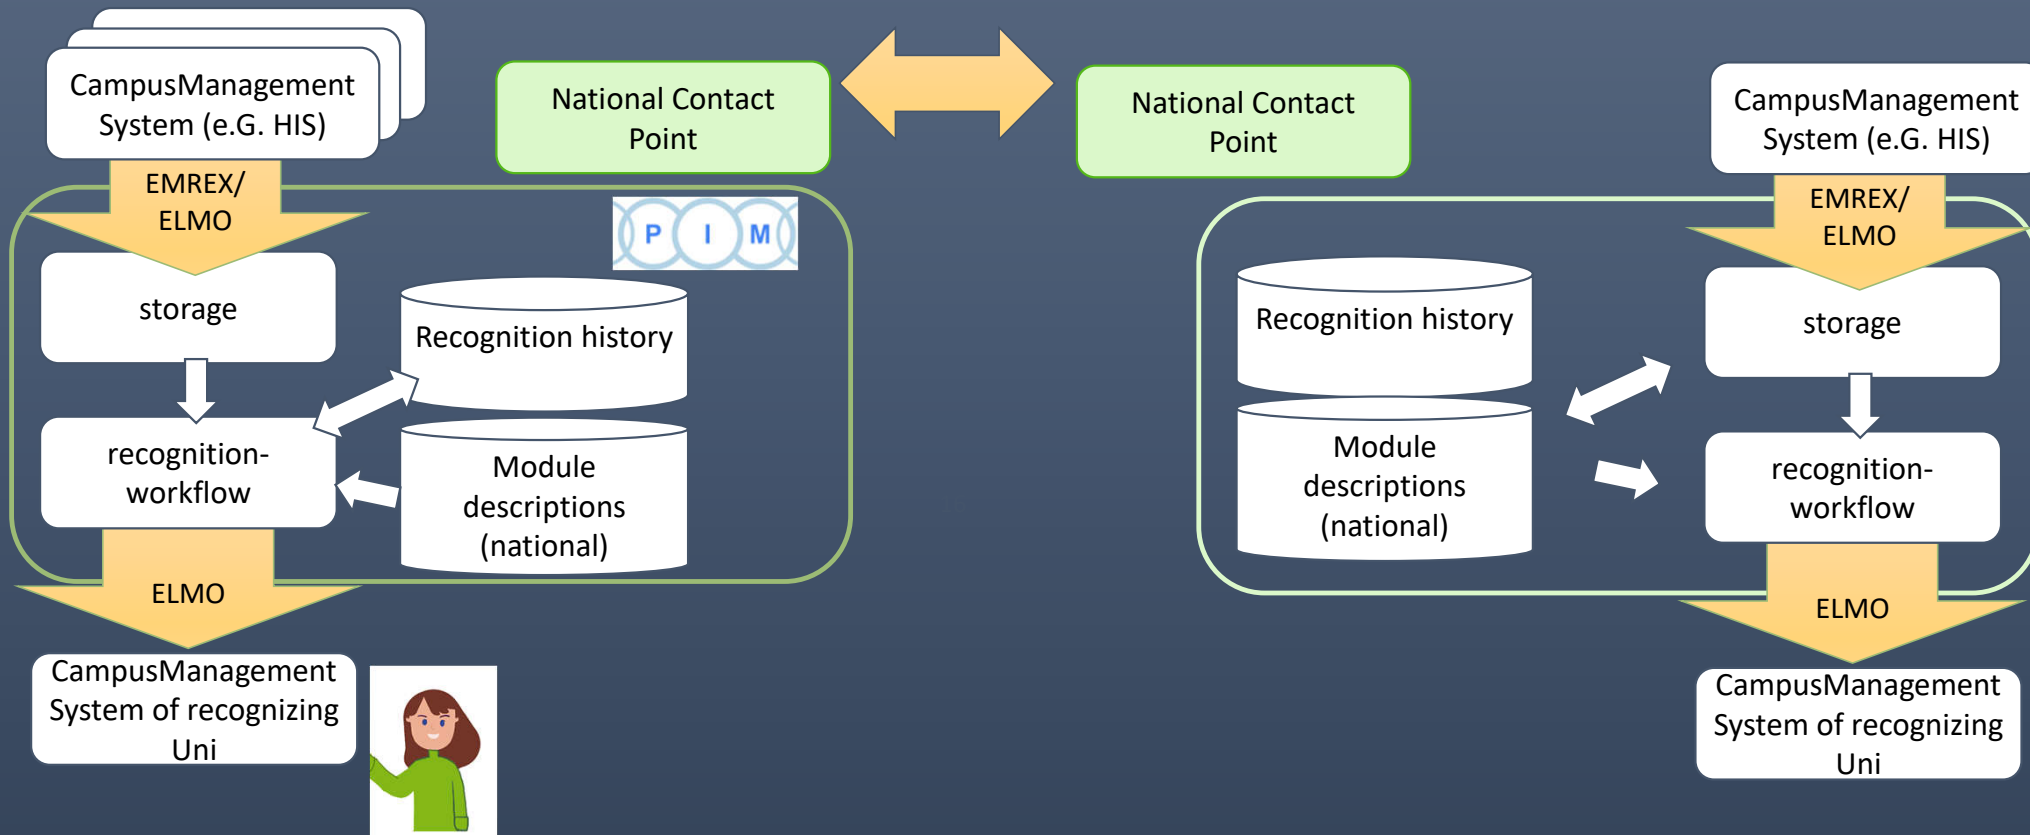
CampusManagement System (e.G. HIS)

National Contact Point

National Contact Point

CampusManagement System (e.G. HIS)

EMREX/ ELMO

P I M

storage

Recognition history

recognition-workflow

Module descriptions (national)

ELMO

CampusManagement System of recognizing Uni

EMREX/ ELMO

Recognition history

storage

Module descriptions (national)

recognition-workflow

ELMO

CampusManagement System of recognizing Uni